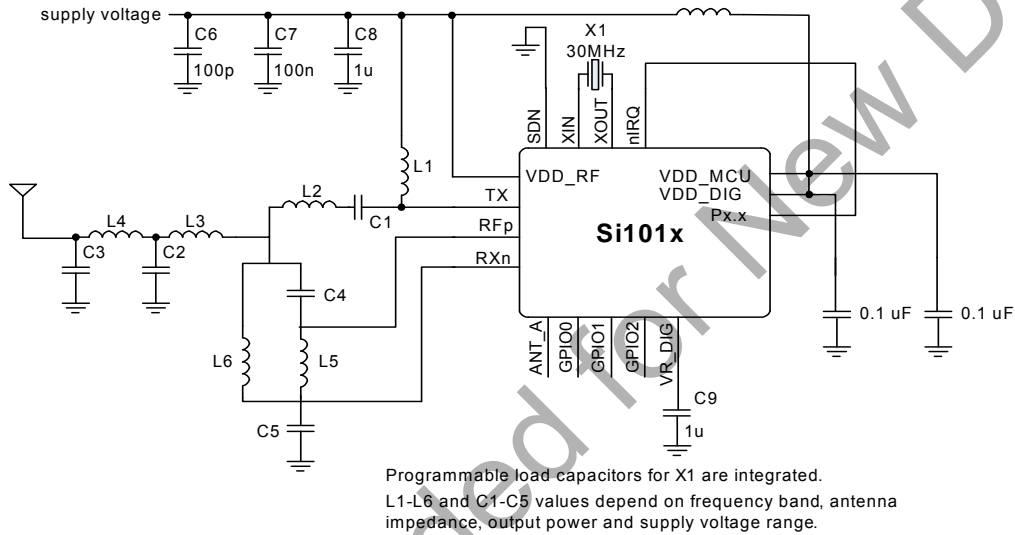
supply voltage
C6
100p
C7
100n
C8
1u
X1
30MHz
SDN
XIN
XOUT
nIRQ
L1
VDD_RF
VDD_MCU
VDD_DIG
Px.x
L2
TX
C1
RFp
Si101x
L4
L3
RXn
C3
C2
C4
0.1 uF
0.1 uF
L6
L5
ANT_A
GPIO0
GPIO1
GPIO2
VR_DIG
C9
1u
C5
Programmable load capacitors for X1 are integrated.
L1-L6 and C1-C5 values depend on frequency band, antenna impedance, output power and supply voltage range.
Not Recommended for New Designs